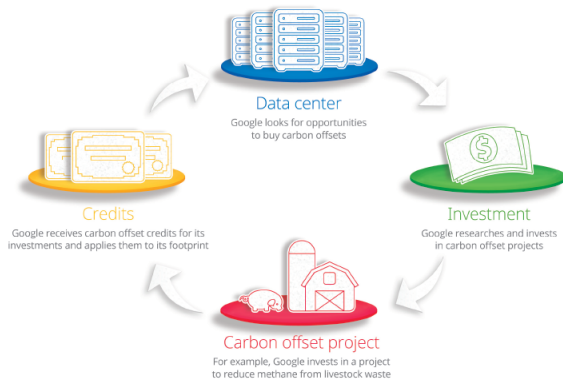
Data center
Google looks for opportunities to buy carbon offsets

Investment
Google researches and invests in carbon offset projects

Carbon offset project
For example, Google invests in a project to reduce methane from livestock waste

Credits
Google receives carbon offset credits for its investments and applies them to its footprint